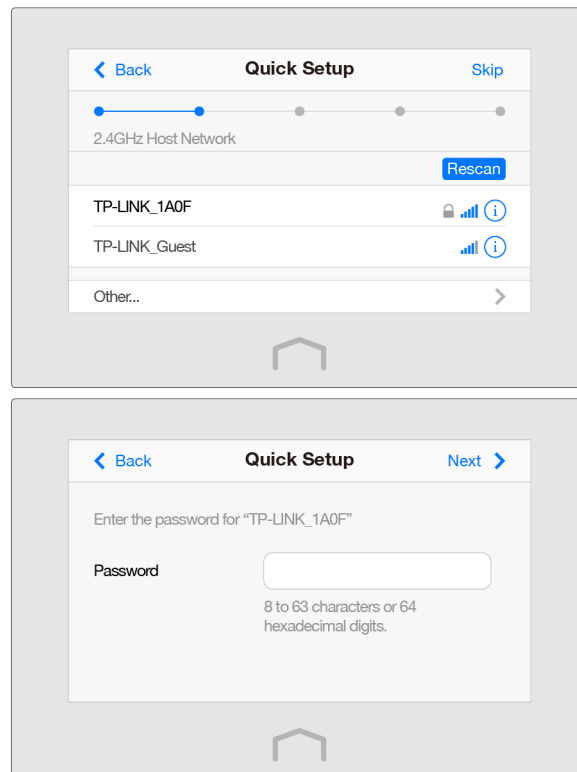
Back Quick Setup Skip

2.4GHz Host Network

Rescan

TP-LINK_1A0F

TP-LINK_Guest

Other...

Back Quick Setup Next

Enter the password for "TP-LINK_1A0F"

Password

8 to 63 characters or 64 hexadecimal digits.